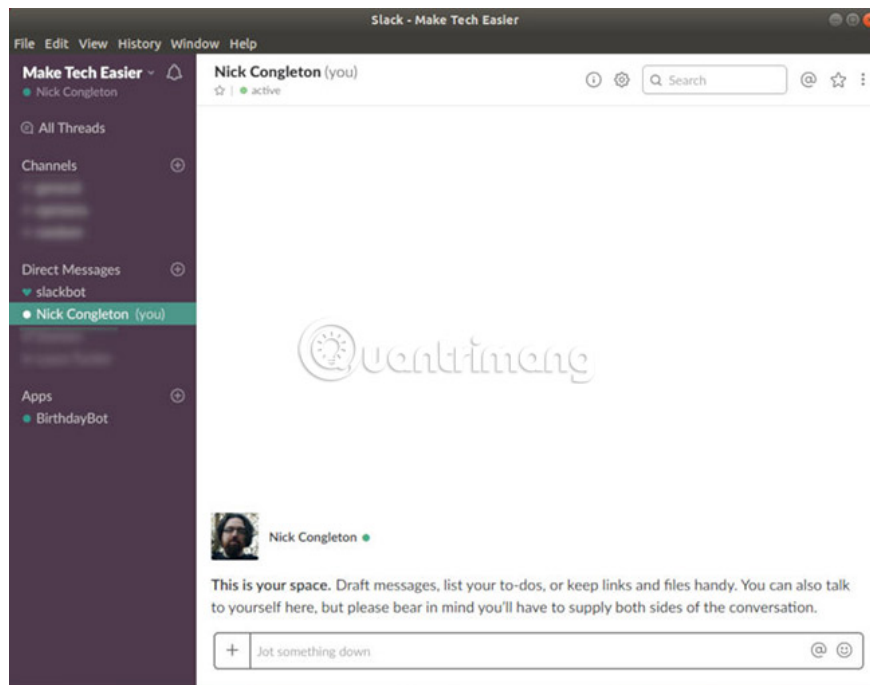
Slack - Make Tech Easier

File Edit View History Window Help

Make Tech Easier
Nick Congleton

All Threads

Channels
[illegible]
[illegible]
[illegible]

Direct Messages
slackbot
Nick Congleton (you)
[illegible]
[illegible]

Apps
BirthdayBot

Nick Congleton (you)
active

Search

Quantrimang

Nick Congleton

This is your space. Draft messages, list your to-dos, or keep links and files handy. You can also talk to yourself here, but please bear in mind you'll have to supply both sides of the conversation.

+ Jot something down